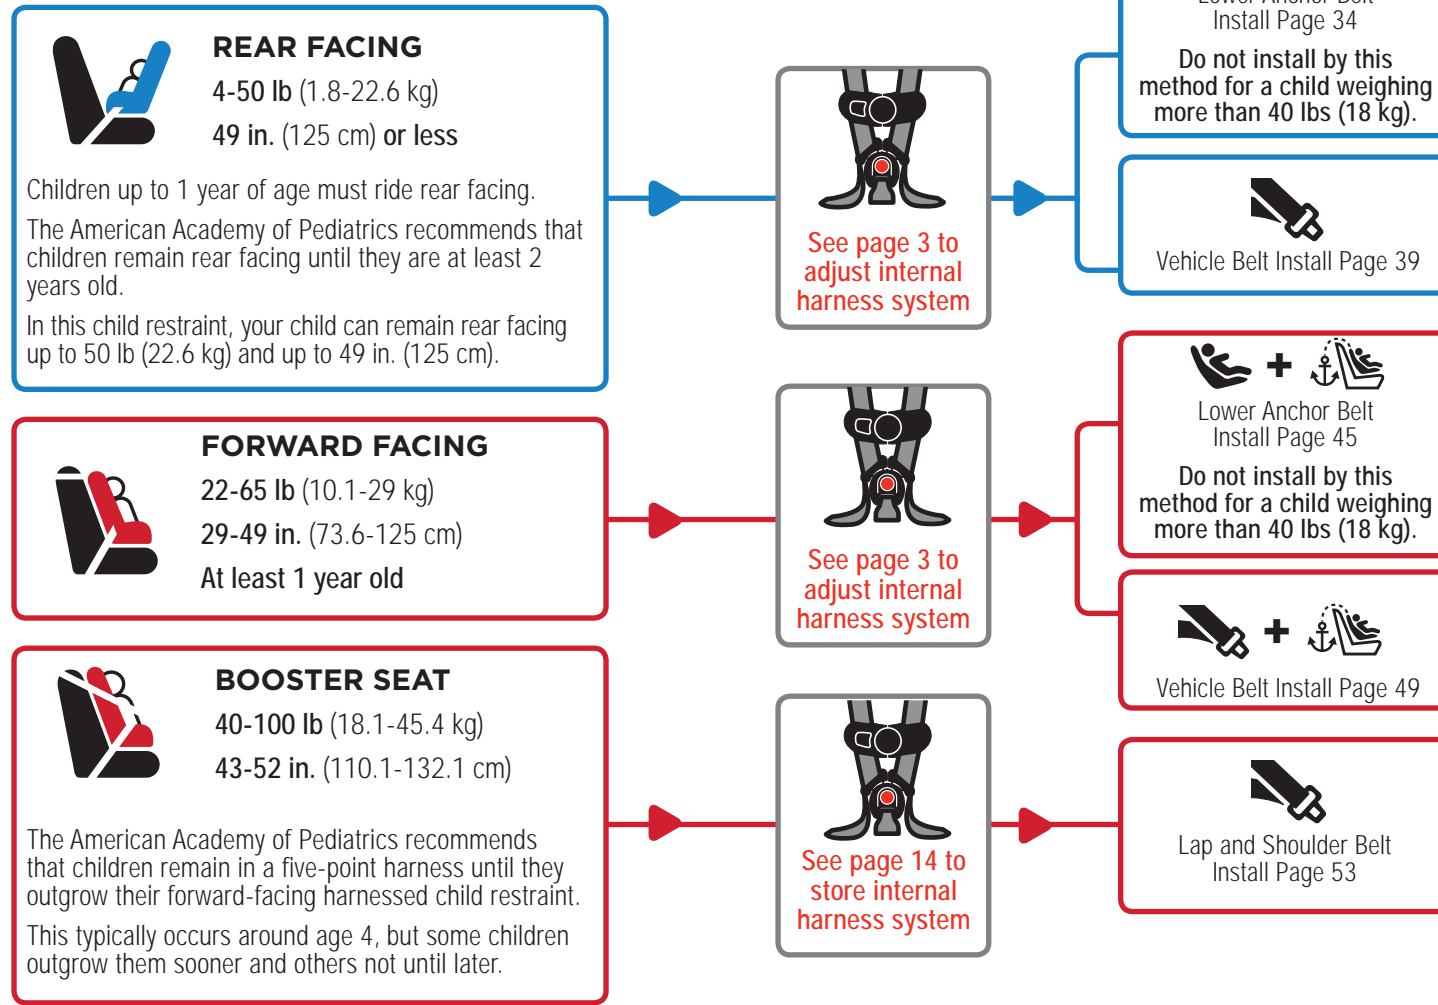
REAR FACING
4-50 lb (1.8-22.6 kg)
49 in. (125 cm) or less

Children up to 1 year of age must ride rear facing.

The American Academy of Pediatrics recommends that children remain rear facing until they are at least 2 years old.

In this child restraint, your child can remain rear facing up to 50 lb (22.6 kg) and up to 49 in. (125 cm).

See page 3 to adjust internal harness system

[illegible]
Install Page 34

Do not install by this method for a child weighing more than 40 lbs (18 kg).

Vehicle Belt Install Page 39

FORWARD FACING
22-65 lb (10.1-29 kg)
29-49 in. (73.6-125 cm)
At least 1 year old

See page 3 to adjust internal harness system

+
Lower Anchor Belt
Install Page 45

Do not install by this method for a child weighing more than 40 lbs (18 kg).

+
Vehicle Belt Install Page 49

BOOSTER SEAT
40-100 lb (18.1-45.4 kg)
43-52 in. (110.1-132.1 cm)

The American Academy of Pediatrics recommends that children remain in a five-point harness until they outgrow their forward-facing harnessed child restraint.

This typically occurs around age 4, but some children outgrow them sooner and others not until later.

See page 14 to store internal harness system

Lap and Shoulder Belt
Install Page 53